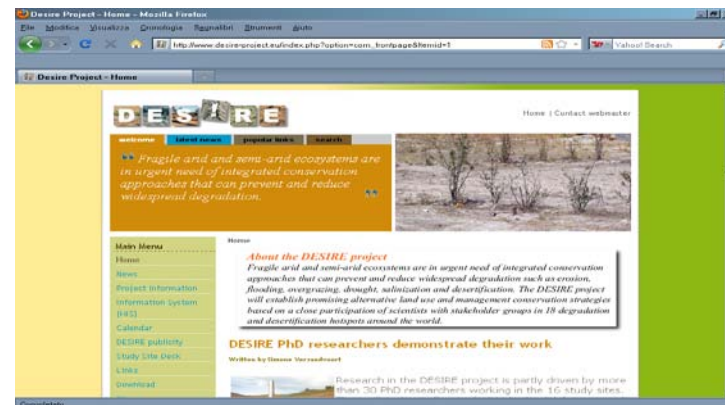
Desire Project - Home - Mozilla Firefox

File Modifica Visualizza Cronologia Segnalibri Strumenti Aiuto

http://www.desire-project.eu/index.php?option=com_frontpage&Itemid=1

Yahoo! Search

Desire Project - Home

DESIRE

Home | Contact webmaster

welcome latest news popular links search

Fragile arid and semi-arid ecosystems are in urgent need of integrated conservation approaches that can prevent and reduce widespread degradation.

Main Menu
Home
News
Project Information
Information System (WIS)
Calendar
DESIRE publicity
Study Site Desk
Links
Download

Home

About the DESIRE project

Fragile arid and semi-arid ecosystems are in urgent need of integrated conservation approaches that can prevent and reduce widespread degradation such as erosion, flooding, overgrazing, drought, salinization and desertification. The DESIRE project will establish promising alternative land use and management conservation strategies based on a close participation of scientists with stakeholder groups in 18 degradation and desertification hotspots around the world.

DESIRE PhD researchers demonstrate their work

Written by Simone Verzandvoort

Research in the DESIRE project is partly driven by more than 30 PhD researchers working in the 16 study sites.

Completato